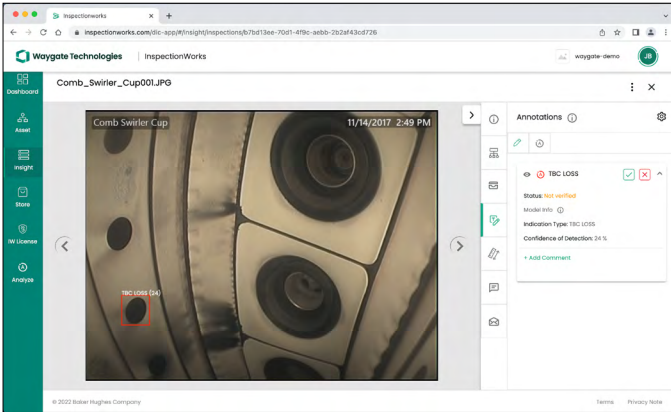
Inspectionworks

inspectionworks.com/dic-app/#/insight/inspections/b7bd13ee-70d1-4f9c-aebb-2b2af43cd726

Waygate Technologies | InspectionWorks

waygate-demo JB

Dashboard

Asset

Insight

Store

IW License

Analyze

Comb_Swirler_Cup001.JPG

Comb Swirler Cup 11/14/2017 2:49 PM

TBC LOSS (24)

Annotations

TBC LOSS

Status: Not verified

Model Info

Indication Type: TBC LOSS

Confidence of Detection: 24 %

+ Add Comment

© 2022 Baker Hughes Company

Terms Privacy Note